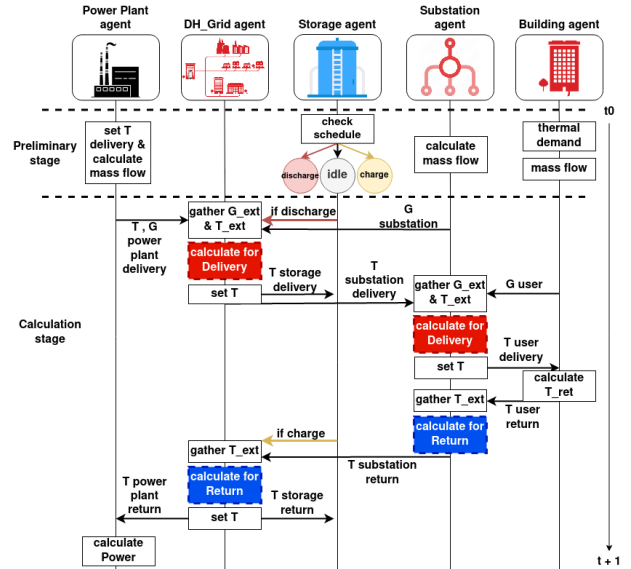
Power Plant agent

DH_Grid agent

Storage agent

Substation agent

Building agent

t0

Preliminary stage

set T delivery & calculate mass flow

check schedule

discharge

idle

charge

calculate mass flow

thermal demand

mass flow

gather G_ext & T_ext

if discharge

G substation

T , G power plant delivery

calculate for Delivery

T storage delivery

T substation delivery

gather G_ext & T_ext

G user

set T

Calculation stage

calculate for Delivery

T user delivery

set T

calculate T_ret

gather T_ext

T user return

calculate for Return

if charge

gather T_ext

T substation return

calculate for Return

T power plant return

T storage return

set T

calculate Power

t + 1